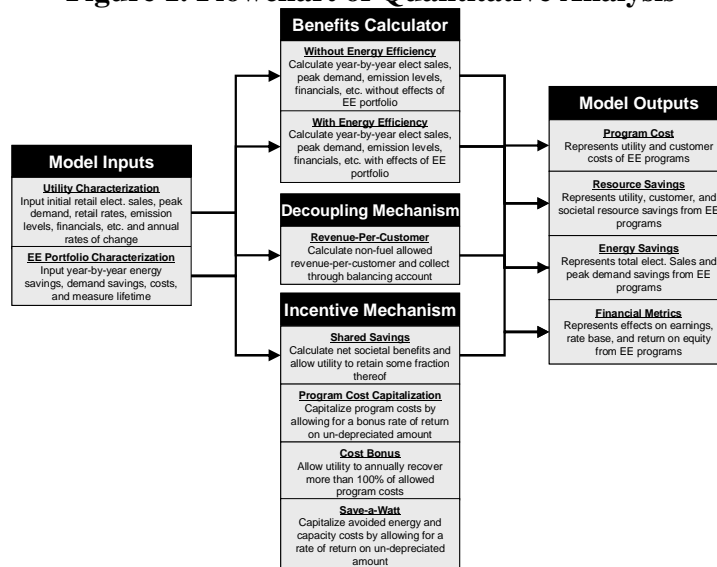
Figure 1: Flowchart of Quantitative Analysis

Model Inputs

Utility Characterization
Input initial retail elect. sales, peak demand, retail rates, emission levels, financials, etc. and annual rates of change

EE Portfolio Characterization
Input year-by-year energy savings, demand savings, costs, and measure lifetime

Benefits Calculator

Without Energy Efficiency
Calculate year-by-year elect sales, peak demand, emission levels, financials, etc. without effects of EE portfolio

With Energy Efficiency
Calculate year-by-year elect sales, peak demand, emission levels, financials, etc. with effects of EE portfolio

Decoupling Mechanism

Revenue-Per-Customer
Calculate non-fuel allowed revenue-per-customer and collect through balancing account

Incentive Mechanism

Shared Savings
Calculate net societal benefits and allow utility to retain some fraction thereof

Program Cost Capitalization
Capitalize program costs by allowing for a bonus rate of return on un-depreciated amount

Cost Bonus
Allow utility to annually recover more than 100% of allowed program costs

Save-a-Watt
Capitalize avoided energy and capacity costs by allowing for a rate of return on un-depreciated amount

Model Outputs

Program Cost
Represents utility and customer costs of EE programs

Resource Savings
Represents utility, customer, and societal resource savings from EE programs

Energy Savings
Represents total elect. Sales and peak demand savings from EE programs

Financial Metrics
Represents effects on earnings, rate base, and return on equity from EE programs